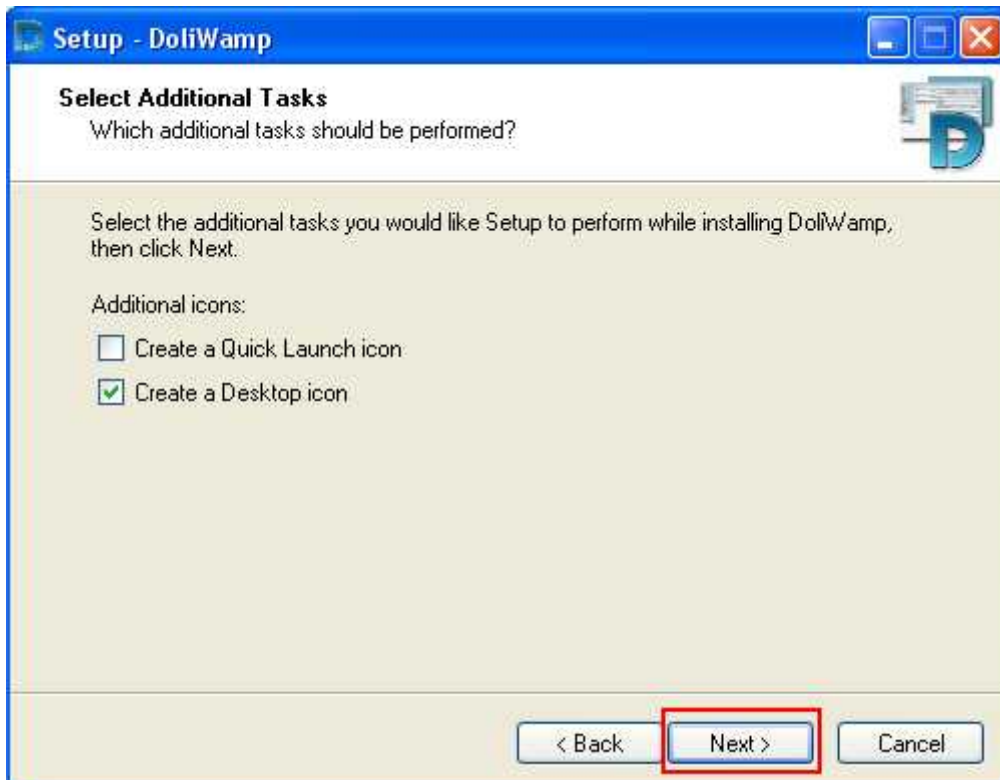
Setup - DoliWamp

Select Additional Tasks
Which additional tasks should be performed?

Select the additional tasks you would like Setup to perform while installing DoliWamp, then click Next.

Additional icons:

Create a Quick Launch icon

Create a Desktop icon

< Back Next > Cancel